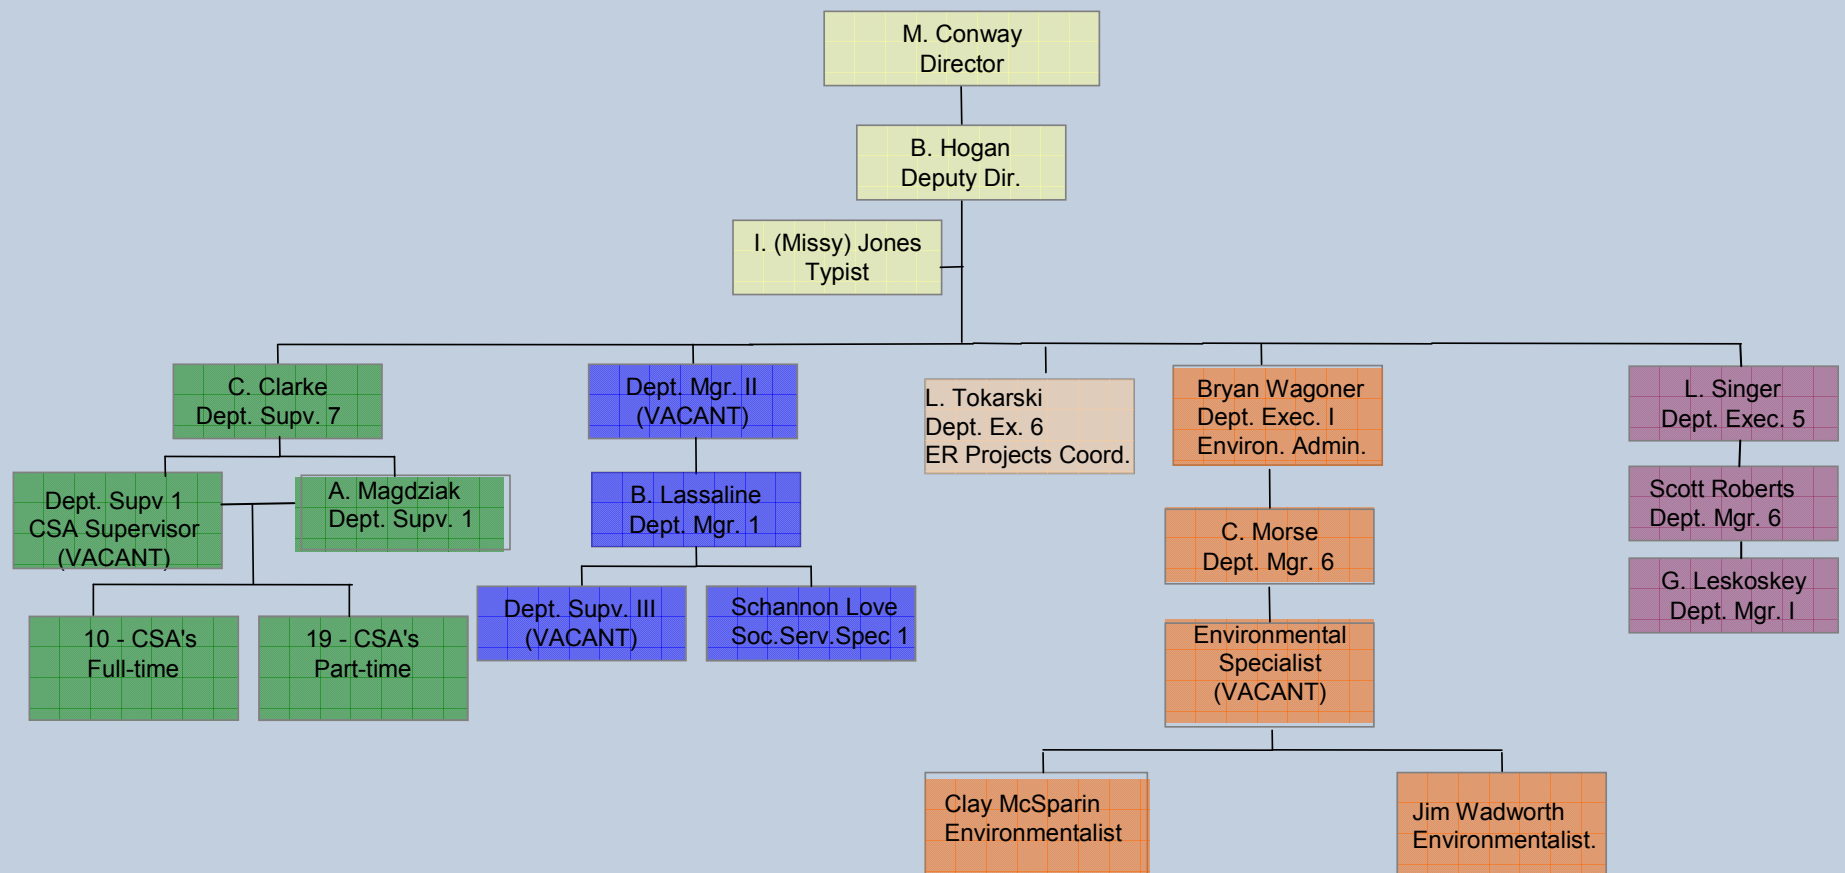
M. Conway
Director

B. Hogan
Deputy Dir.

I. (Missy) Jones
Typist

C. Clarke
Dept. Supv. 7

Dept. Supv 1
CSA Supervisor
(VACANT)

A. Magdziak
Dept. Supv. 1

10 - CSA's
Full-time

19 - CSA's
Part-time

Dept. Mgr. II
(VACANT)

B. Lassaline
Dept. Mgr. 1

Dept. Supv. III
(VACANT)

Schannon Love
Soc.Serv.Spec 1

L. Tokarski
Dept. Ex. 6
ER Projects Coord.

Bryan Wagoner
Dept. Exec. I
Environ. Admin.

C. Morse
Dept. Mgr. 6

Environmental
Specialist
(VACANT)

Clay McSparin
Environmentalist

Jim Wadworth
Environmentalist.

L. Singer
Dept. Exec. 5

Scott Roberts
Dept. Mgr. 6

G. Leskoskey
Dept. Mgr. I